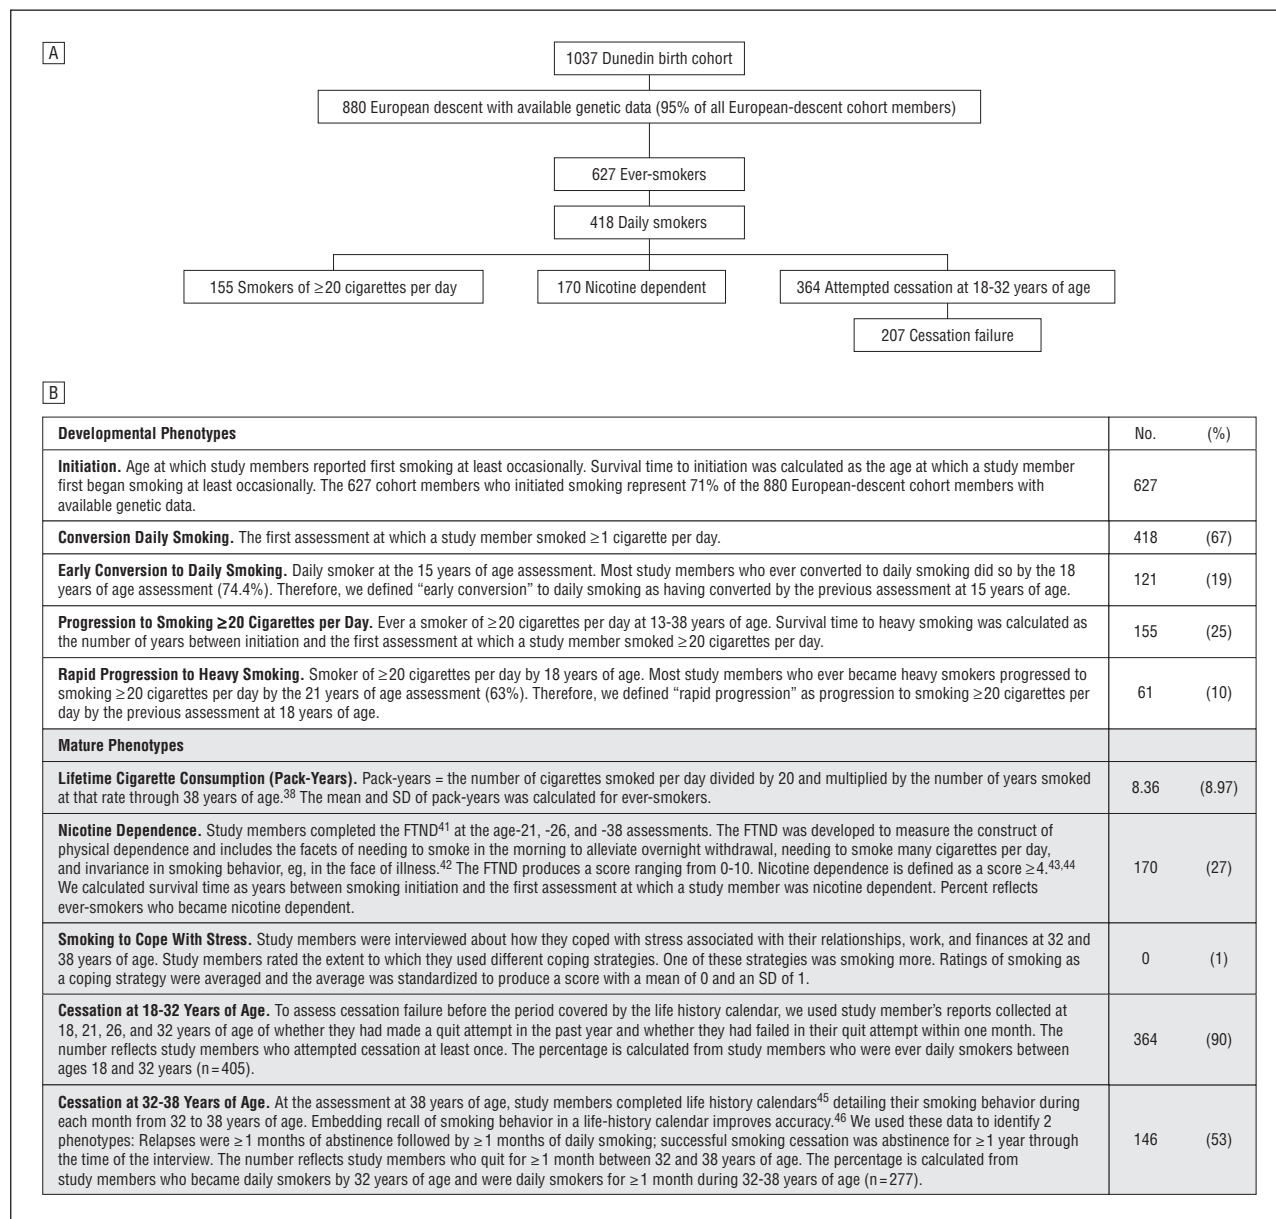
A

1037 Dunedin birth cohort

880 European descent with available genetic data (95% of all European-descent cohort members)

627 Ever-smokers

418 Daily smokers

155 Smokers of ≥20 cigarettes per day

170 Nicotine dependent

364 Attempted cessation at 18-32 years of age

207 Cessation failure

B

| Developmental Phenotypes | No. | (%) |
|---|---|---|
| **Initiation.** Age at which study members reported first smoking at least occasionally. Survival time to initiation was calculated as the age at which a study member first began smoking at least occasionally. The 627 cohort members who initiated smoking represent 71% of the 880 European-descent cohort members with available genetic data. | 627 | |
| **Conversion Daily Smoking.** The first assessment at which a study member smoked ≥1 cigarette per day. | 418 | (67) |
| **Early Conversion to Daily Smoking.** Daily smoker at the 15 years of age assessment. Most study members who ever converted to daily smoking did so by the 18 years of age assessment (74.4%). Therefore, we defined "early conversion" to daily smoking as having converted by the previous assessment at 15 years of age. | 121 | (19) |
| **Progression to Smoking ≥20 Cigarettes per Day.** Ever a smoker of ≥20 cigarettes per day at 13-38 years of age. Survival time to heavy smoking was calculated as the number of years between initiation and the first assessment at which a study member smoked ≥20 cigarettes per day. | 155 | (25) |
| **Rapid Progression to Heavy Smoking.** Smoker of ≥20 cigarettes per day by 18 years of age. Most study members who ever became heavy smokers progressed to smoking ≥20 cigarettes per day by the 21 years of age assessment (63%). Therefore, we defined "rapid progression" as progression to smoking ≥20 cigarettes per day by the previous assessment at 18 years of age. | 61 | (10) |
| **Mature Phenotypes** | | |
| **Lifetime Cigarette Consumption (Pack-Years).** Pack-years = the number of cigarettes smoked per day divided by 20 and multiplied by the number of years smoked at that rate through 38 years of age.$^{38}$ The mean and SD of pack-years was calculated for ever-smokers. | 8.36 | (8.97) |
| **Nicotine Dependence.** Study members completed the FTND$^{41}$ at the age-21, -26, and -38 assessments. The FTND was developed to measure the construct of physical dependence and includes the facets of needing to smoke in the morning to alleviate overnight withdrawal, needing to smoke many cigarettes per day, and invariance in smoking behavior, eg, in the face of illness.$^{42}$ The FTND produces a score ranging from 0-10. Nicotine dependence is defined as a score ≥4.$^{43,44}$ We calculated survival time as years between smoking initiation and the first assessment at which a study member was nicotine dependent. Percent reflects ever-smokers who became nicotine dependent. | 170 | (27) |
| **Smoking to Cope With Stress.** Study members were interviewed about how they coped with stress associated with their relationships, work, and finances at 32 and 38 years of age. Study members rated the extent to which they used different coping strategies. One of these strategies was smoking more. Ratings of smoking as a coping strategy were averaged and the average was standardized to produce a score with a mean of 0 and an SD of 1. | 0 | (1) |
| **Cessation at 18-32 Years of Age.** To assess cessation failure before the period covered by the life history calendar, we used study member's reports collected at 18, 21, 26, and 32 years of age of whether they had made a quit attempt in the past year and whether they had failed in their quit attempt within one month. The number reflects study members who attempted cessation at least once. The percentage is calculated from study members who were ever daily smokers between ages 18 and 32 years (n = 405). | 364 | (90) |
| **Cessation at 32-38 Years of Age.** At the assessment at 38 years of age, study members completed life history calendars$^{45}$ detailing their smoking behavior during each month from 32 to 38 years of age. Embedding recall of smoking behavior in a life-history calendar improves accuracy.$^{46}$ We used these data to identify 2 phenotypes: Relapses were ≥1 months of abstinence followed by ≥1 months of daily smoking; successful smoking cessation was abstinence for ≥1 year through the time of the interview. The number reflects study members who quit for ≥1 month between 32 and 38 years of age. The percentage is calculated from study members who became daily smokers by 32 years of age and were daily smokers for ≥1 month during 32-38 years of age (n = 277). | 146 | (53) |